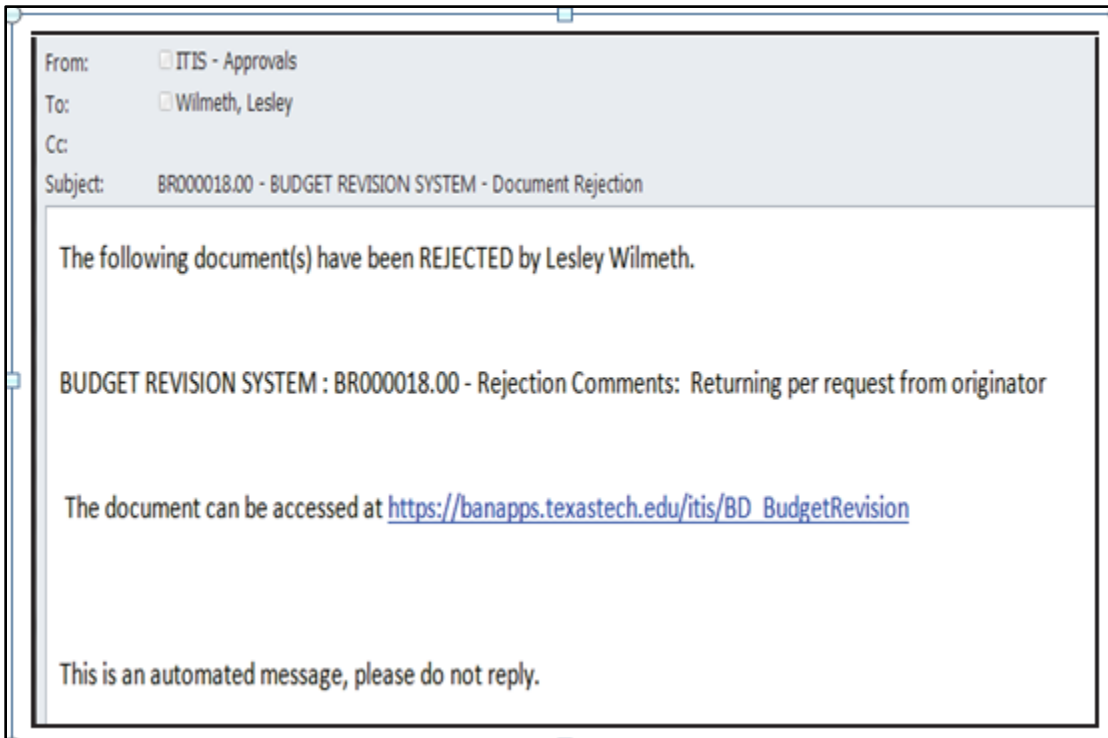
From: ITIS - Approvals
To: Wilmeth, Lesley
Cc:
Subject: BR000018.00 - BUDGET REVISION SYSTEM - Document Rejection

The following document(s) have been REJECTED by Lesley Wilmeth.

BUDGET REVISION SYSTEM : BR000018.00 - Rejection Comments: Returning per request from originator

The document can be accessed at https://banapps.texastech.edu/itis/BD_BudgetRevision

This is an automated message, please do not reply.